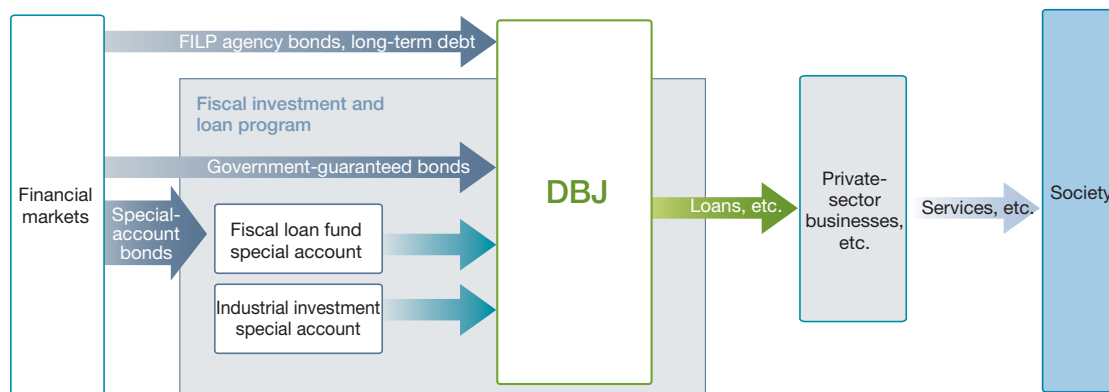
FILP agency bonds, long-term debt

Fiscal investment and loan program

Government-guaranteed bonds

Financial markets

Special-account bonds

Fiscal loan fund special account

Industrial investment special account

DBJ

Loans, etc.

Private-sector businesses, etc.

Services, etc.

Society